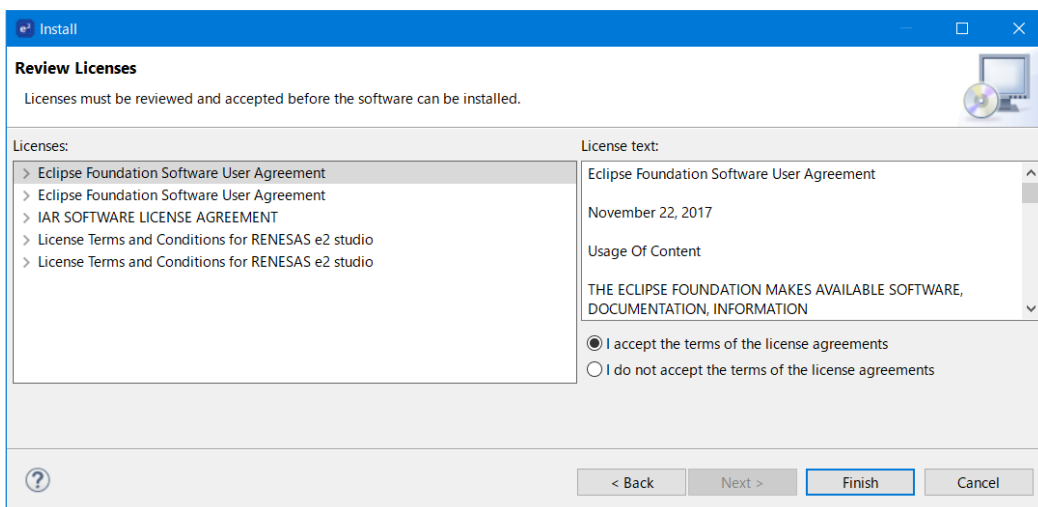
Install

Review Licenses

Licenses must be reviewed and accepted before the software can be installed.

Licenses:

Eclipse Foundation Software User Agreement
Eclipse Foundation Software User Agreement
IAR SOFTWARE LICENSE AGREEMENT
License Terms and Conditions for RENESAS e2 studio
License Terms and Conditions for RENESAS e2 studio

License text:

Eclipse Foundation Software User Agreement

November 22, 2017

Usage Of Content

THE ECLIPSE FOUNDATION MAKES AVAILABLE SOFTWARE, DOCUMENTATION, INFORMATION

I accept the terms of the license agreements
I do not accept the terms of the license agreements

< Back
Next >
Finish
Cancel